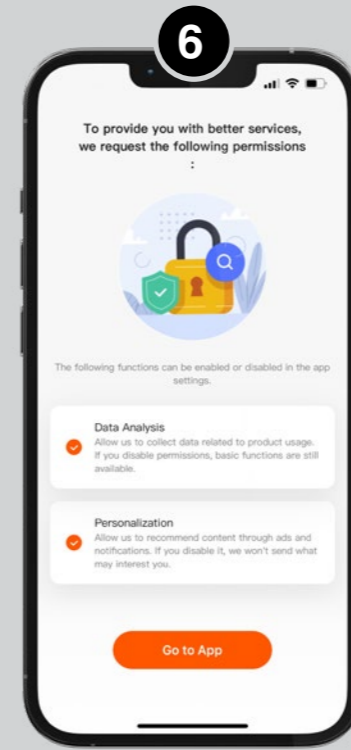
6

To provide you with better services, we request the following permissions
:

The following functions can be enabled or disabled in the app settings.

Data Analysis
Allow us to collect data related to product usage. If you disable permissions, basic functions are still available.

Personalization
Allow us to recommend content through ads and notifications. If you disable it, we won't send what may interest you.

Go to App